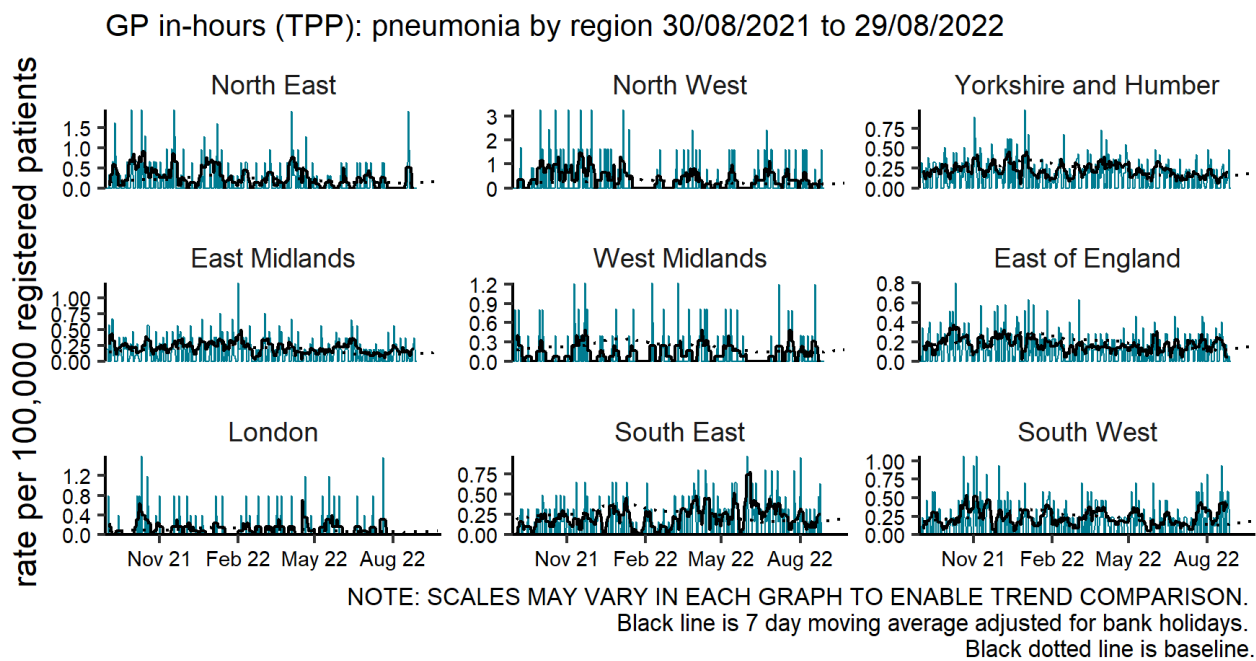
GP in-hours (TPP): pneumonia by region 30/08/2021 to 29/08/2022

rate per 100,000 registered patients

North East
1.5
1.0
0.5
0.0

North West
3
2
1
0

Yorkshire and Humber
0.75
0.50
0.25
0.00

East Midlands
1.00
0.75
0.50
0.25
0.00

West Midlands
1.2
0.9
0.6
0.3
0.0

East of England
0.8
0.6
0.4
0.2
0.0

London
1.2
0.8
0.4
0.0

South East
0.75
0.50
0.25
0.00

South West
1.00
0.75
0.50
0.25
0.00

Nov 21 Feb 22 May 22 Aug 22
Nov 21 Feb 22 May 22 Aug 22
Nov 21 Feb 22 May 22 Aug 22

NOTE: SCALES MAY VARY IN EACH GRAPH TO ENABLE TREND COMPARISON.
Black line is 7 day moving average adjusted for bank holidays.
Black dotted line is baseline.